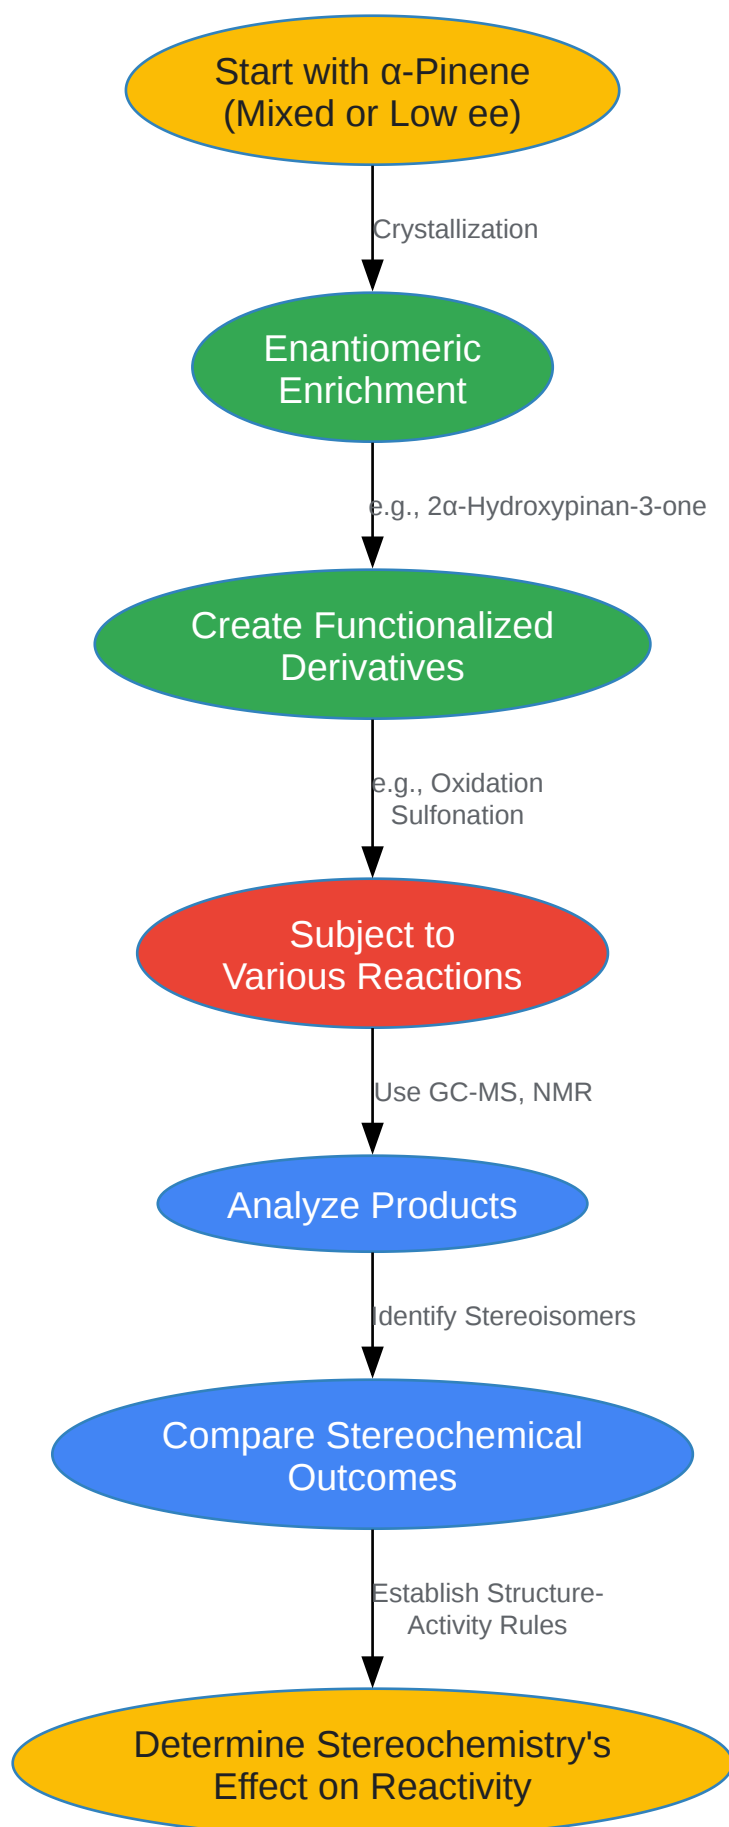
Start with α-Pinene (Mixed or Low ee)

Crystallization

Enantiomeric Enrichment

e.g., 2α-Hydroxypinan-3-one

Create Functionalized Derivatives

e.g., Oxidation Sulfonation

Subject to Various Reactions

Use GC-MS, NMR

Analyze Products

Identify Stereoisomers

Compare Stereochemical Outcomes

Establish Structure-Activity Rules

Determine Stereochemistry's Effect on Reactivity